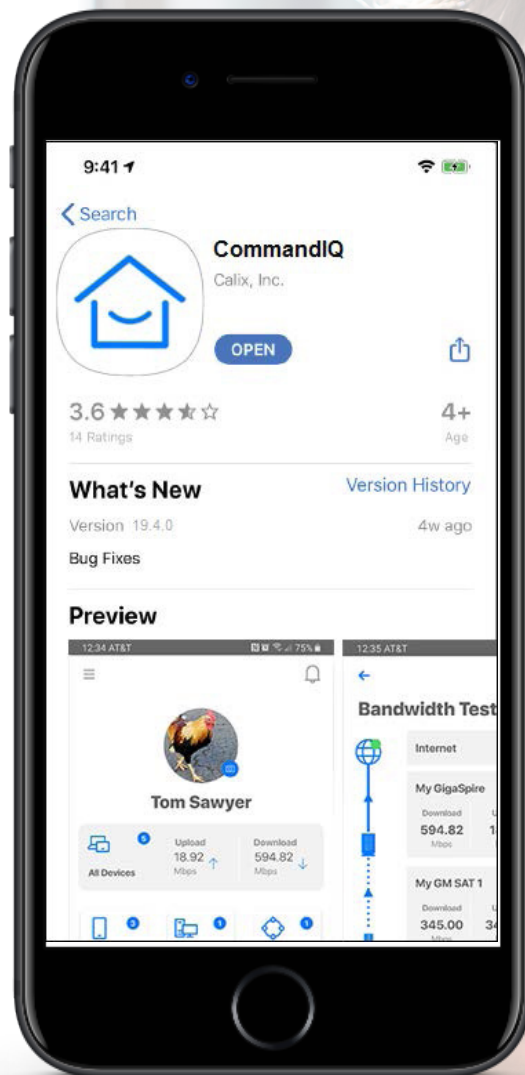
9:41

Search

CommandIQ
Calix, Inc.

OPEN

3.6 ★★★★☆
14 Ratings

4+
Age

What's New
Version History

Version 19.4.0
4w ago

Bug Fixes

Preview

12:34 AT&T
75%

Tom Sawyer

5
All Devices

Upload
18.92
Mbps

Download
594.82
Mbps

3
1
1

12:35 AT&T

Bandwidth Test

Internet

My GigaSpire
Download
594.82
Mbps
1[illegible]

My GM SAT 1
Download
345.00
Mbps
34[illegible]